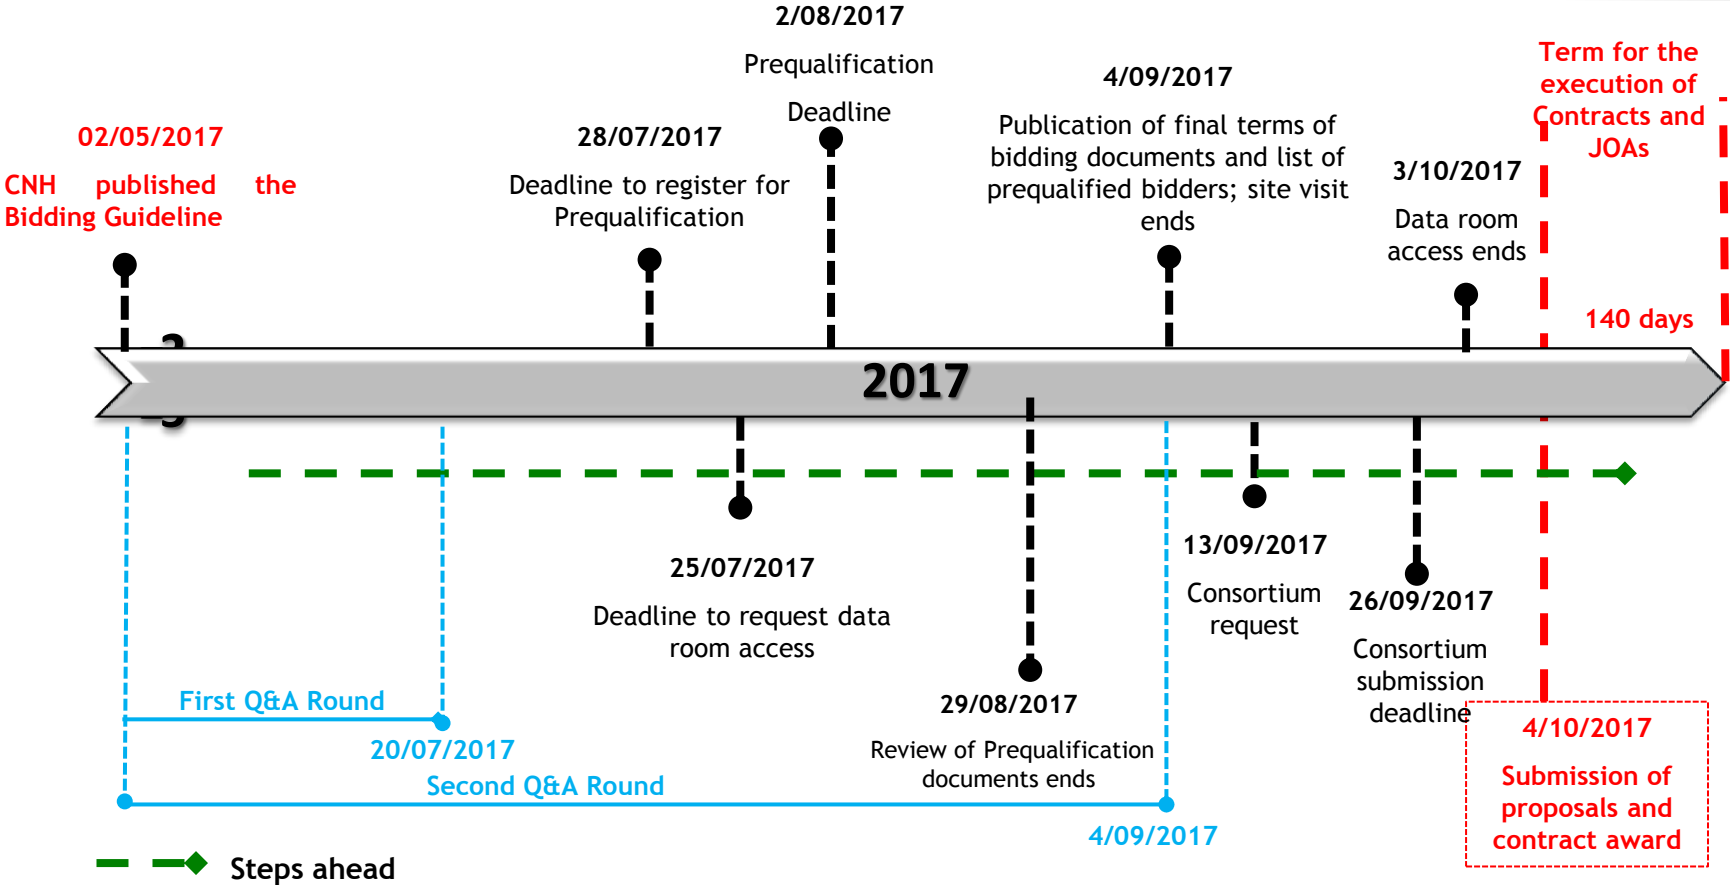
2/08/2017

Prequalification Deadline

Term for the execution of Contracts and JOAs

4/09/2017

Publication of final terms of bidding documents and list of prequalified bidders; site visit ends

02/05/2017

CNH published the Bidding Guideline

28/07/2017

Deadline to register for Prequalification

3/10/2017

Data room access ends

140 days

2017

25/07/2017

Deadline to request data room access

13/09/2017

Consortium request

26/09/2017

Consortium submission deadline

29/08/2017

Review of Prequalification documents ends

First Q&A Round

20/07/2017

Second Q&A Round

4/09/2017

4/10/2017

Submission of proposals and contract award

Steps ahead